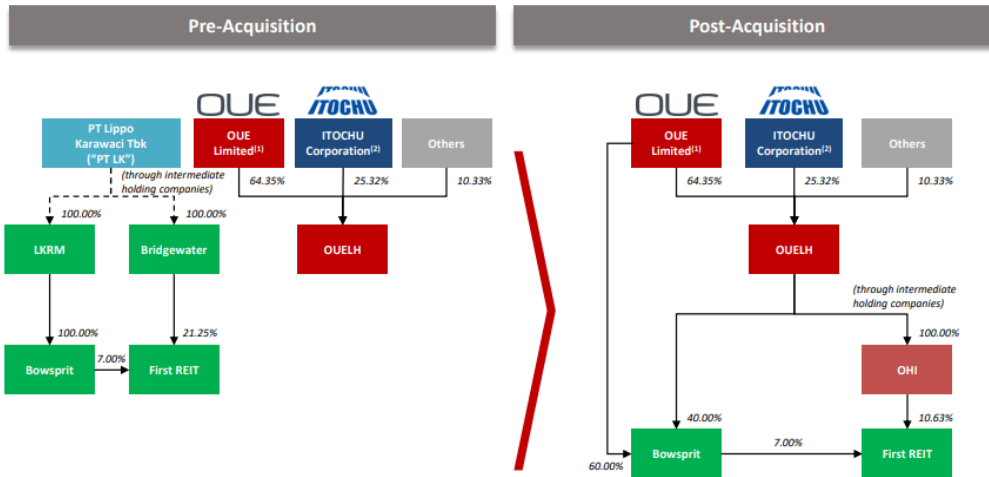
Pre-Acquisition

OUE ITOCHU

PT Lippo Karawaci Tbk ("PT LK")

OUE Limited$^{(1)}$

ITOCHU Corporation$^{(2)}$

Others

(through intermediate holding companies)

64.35%

25.32%

10.33%

100.00%

100.00%

LKRM

Bridgewater

OUELH

100.00%

21.25%

Bowsprit

7.00%

First REIT

Post-Acquisition

OUE ITOCHU

OUE Limited$^{(1)}$

ITOCHU Corporation$^{(2)}$

Others

64.35%

25.32%

10.33%

OUELH

(through intermediate holding companies)

100.00%

OHI

40.00%

10.63%

60.00%

Bowsprit

7.00%

First REIT